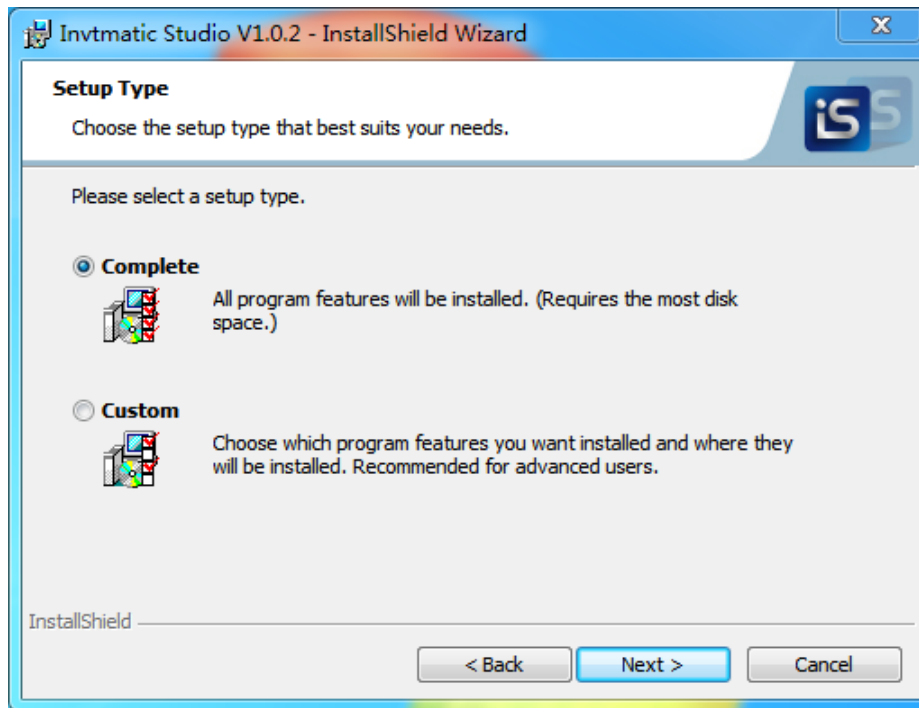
Invtmatic Studio V1.0.2 - InstallShield Wizard

X

Setup Type

Choose the setup type that best suits your needs.

iS

Please select a setup type.

Complete

All program features will be installed. (Requires the most disk space.)

Custom

Choose which program features you want installed and where they will be installed. Recommended for advanced users.

InstallShield

< Back

Next >

Cancel